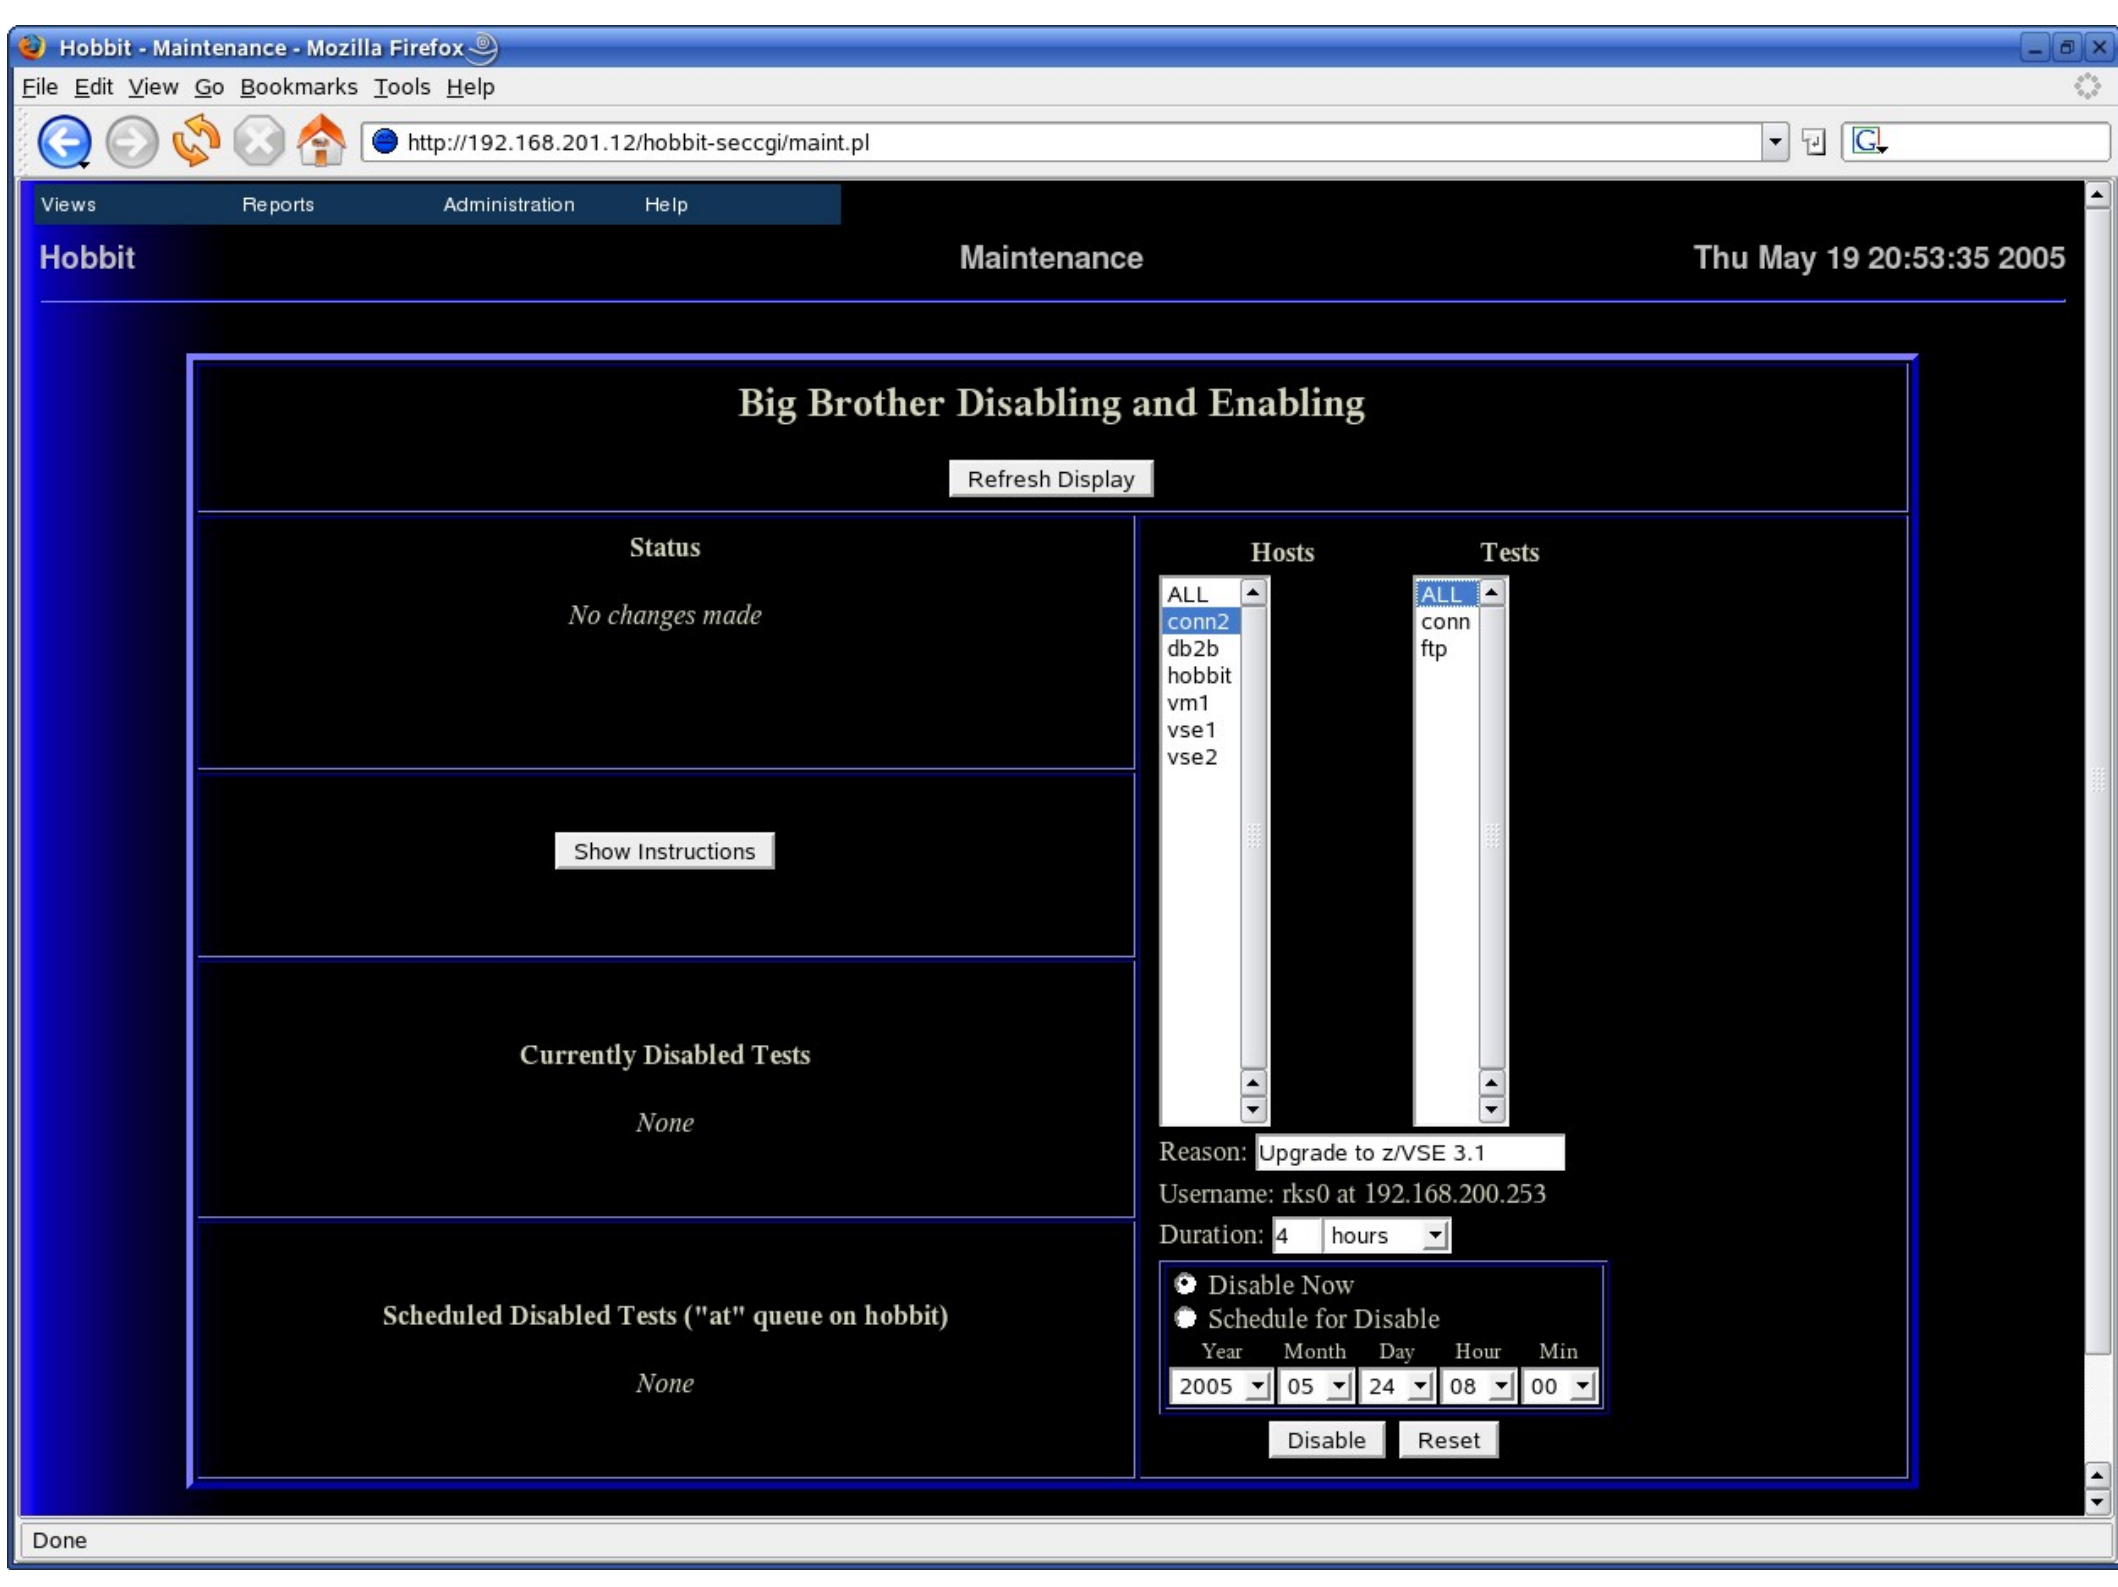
Hobbit - Maintenance - Mozilla Firefox

File Edit View Go Bookmarks Tools Help

http://192.168.201.12/hobbit-seccgi/maint.pl

Views Reports Administration Help

Hobbit

Maintenance

Thu May 19 20:53:35 2005

Big Brother Disabling and Enabling

Refresh Display

Status

*No changes made*

Show Instructions

Currently Disabled Tests

*None*

Scheduled Disabled Tests ("at" queue on hobbit)

*None*

Hosts

ALL
conn2
db2b
hobbit
vm1
vse1
vse2

Tests

ALL
conn
ftp

Reason: Upgrade to z/VSE 3.1

Username: rks0 at 192.168.200.253

Duration: 4 hours

Disable Now

Schedule for Disable

| Year | Month | Day | Hour | Min |
|---|---|---|---|---|
| 2005 | 05 | 24 | 08 | 00 |

Disable Reset

Done